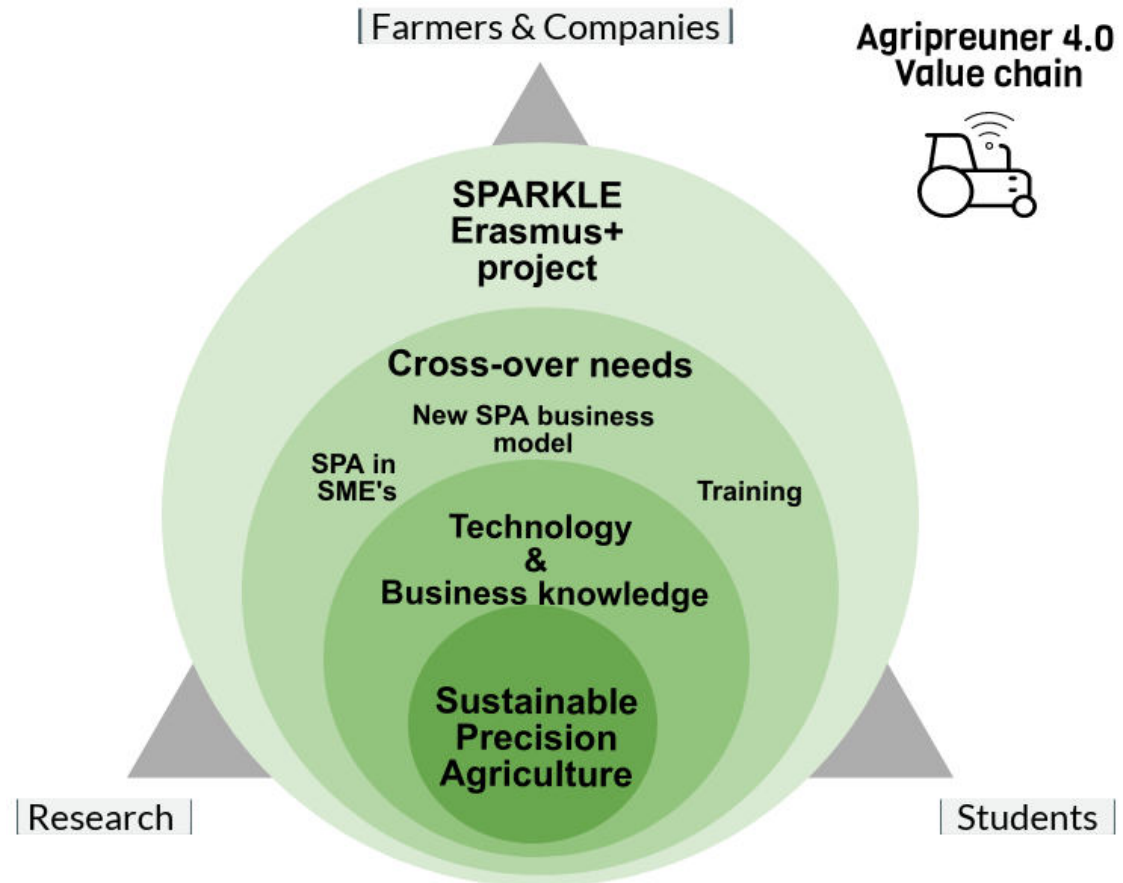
Farmers & Companies

Agripreuner 4.0
Value chain

SPARKLE
Erasmus+
project

Cross-over needs

New SPA business model

SPA in SME's

Training

Technology
&
Business knowledge

Sustainable
Precision
Agriculture

Research

Students